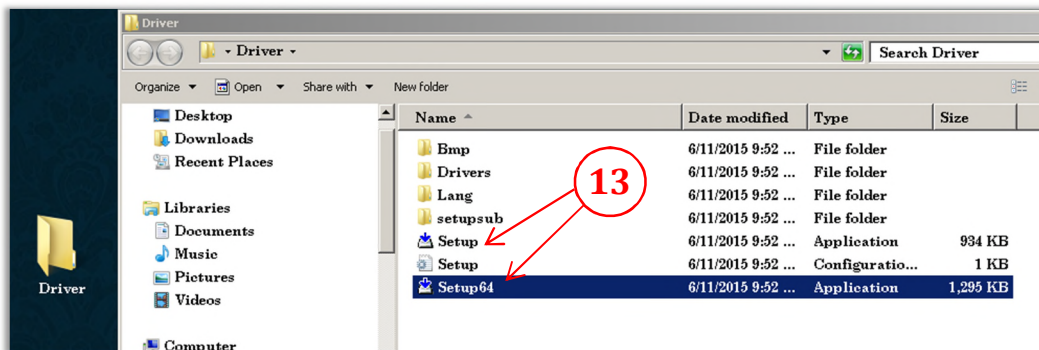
Driver

Driver

Search Driver

Organize ▾ Open ▾ Share with ▾ New folder

Desktop
Downloads
Recent Places

Libraries
Documents
Music
Pictures
Videos

Computer

| Name | Date modified | Type | Size |
|---|---|---|---|
| Bmp | 6/11/2015 9:52 ... | File folder | |
| Drivers | 6/11/2015 9:52 ... | File folder | |
| Lang | 6/11/2015 9:52 ... | File folder | |
| setupsub | 6/11/2015 9:52 ... | File folder | |
| Setup | 6/11/2015 9:52 ... | Application | 934 KB |
| Setup | 6/11/2015 9:52 ... | Configuratio... | 1 KB |
| Setup64 | 6/11/2015 9:52 ... | Application | 1,295 KB |

13

Driver